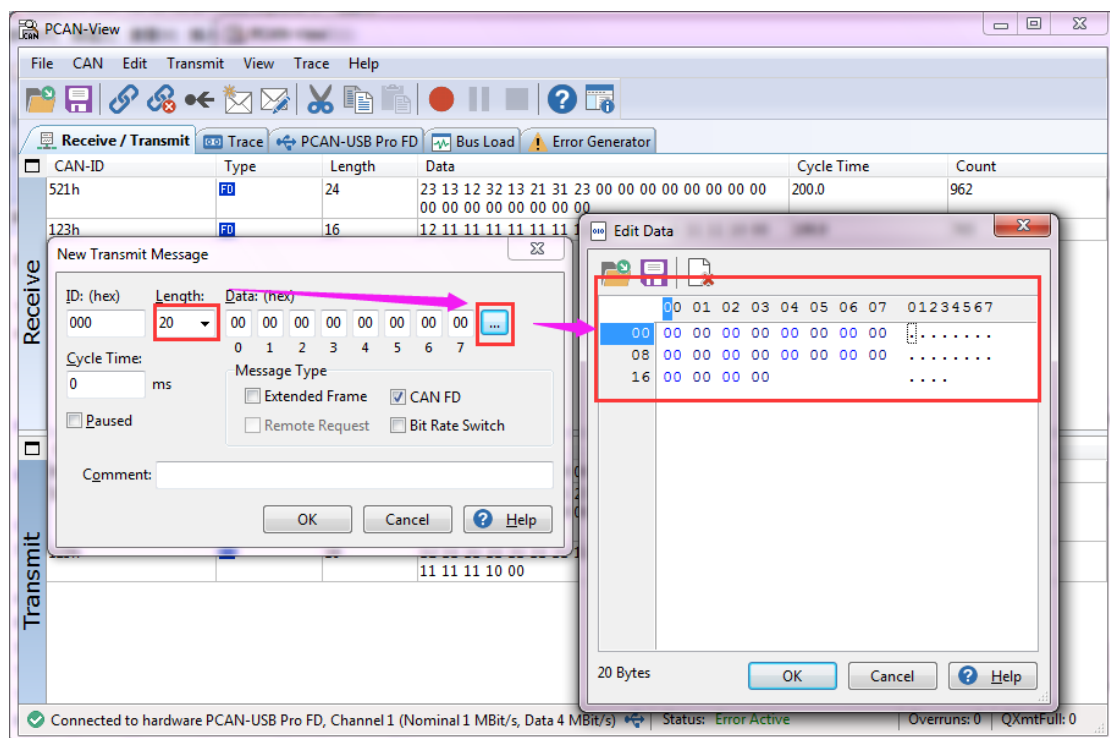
PCAN-View

File CAN Edit Transmit View Trace Help

Receive / Transmit | Trace | PCAN-USB Pro FD | Bus Load | Error Generator

| CAN-ID | Type | Length | Data | Cycle Time | Count |
|---|---|---|---|---|---|
| 521h | FD | 24 | 23 13 12 32 13 21 31 23 00 00 00 00 00 00 00 00 00 00 00 00 00 00 00 00 | 200.0 | 962 |
| 123h | FD | 16 | 12 11 11 11 11 11 11 1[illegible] | | |

Receive

New Transmit Message

ID: (hex) 000
Length: 20
Data: (hex) 00 00 00 00 00 00 00 00 ...
0 1 2 3 4 5 6 7
Cycle Time: 0 ms
Paused
Message Type
Extended Frame
CAN FD
Remote Request
Bit Rate Switch
Comment:
OK Cancel Help

11 11 11 10 00

Transmit

Edit Data

| | 00 01 02 03 04 05 06 07 | 01234567 |
|---|---|---|
| 00 | 00 00 00 00 00 00 00 00 | ........ |
| 08 | 00 00 00 00 00 00 00 00 | ........ |
| 16 | 00 00 00 00 | .... |

20 Bytes
OK Cancel Help

Connected to hardware PCAN-USB Pro FD, Channel 1 (Nominal 1 MBit/s, Data 4 MBit/s) | Status: Error Active | Overruns: 0 | QXmtFull: 0